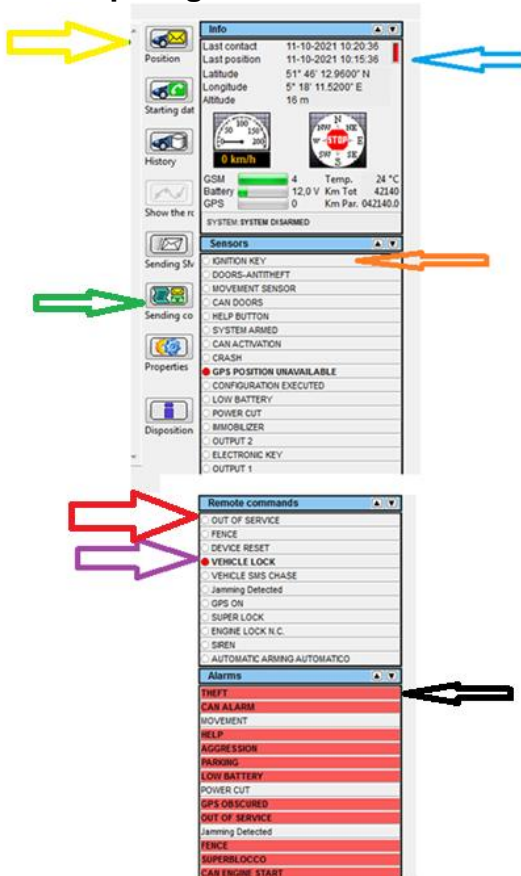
Position

Starting dat

History

Show the ro

Sending SM

Sending co

Properties

Disposition

Info

Last contact 11-10-2021 10:20:36
Last position 11-10-2021 10:15:36
Latitude 51° 46' 12.9600" N
Longitude 5° 18' 11.5200" E
Altitude 16 m

0 km/h

STOP

GSM 4
Battery 12,0 V
GPS 0
Temp. 24 °C
Km Tot 42140
Km Par. 042140.0

SYSTEM: SYSTEM DISARMED

Sensors

IGNITION KEY
DOORS-ANTITHEFT
MOVEMENT SENSOR
CAN DOORS
HELP BUTTON
SYSTEM ARMED
CAN ACTIVATION
CRASH
GPS POSITION UNAVAILABLE
CONFIGURATION EXECUTED
LOW BATTERY
POWER CUT
IMMOBILIZER
OUTPUT 2
ELECTRONIC KEY
OUTPUT 1

Remote commands

OUT OF SERVICE
FENCE
DEVICE RESET
VEHICLE LOCK
VEHICLE SMS CHASE
Jamming Detected
GPS ON
SUPER LOCK
ENGINE LOCK N.C.
SIREN
AUTOMATIC ARMING AUTOMATICO

Alarms

THEFT
CAN ALARM
MOVEMENT
HELP
AGGRESSION
PARKING
LOW BATTERY
POWER CUT
GPS OBSCURED
OUT OF SERVICE
Jamming Detected
FENCE
SUPERBLOCCO
CAN ENGINE START